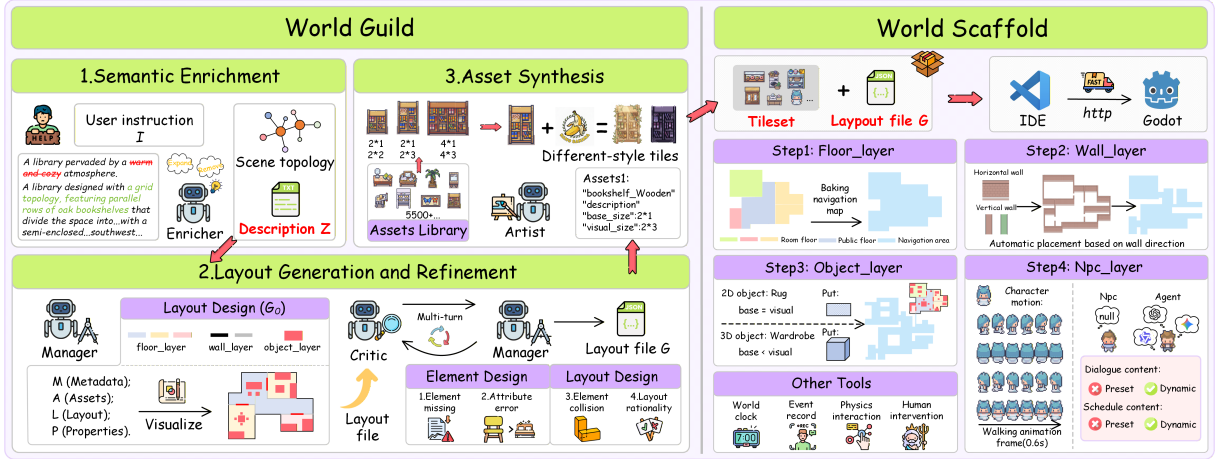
World Guild

1.Semantic Enrichment

HELP

User instruction $I$

A library pervaded by a warm and cozy atmosphere.

A library designed with a grid topology, featuring parallel rows of oak bookshelves that divide the space into...with a semi-enclosed...southwest...

Expand

Scene topology

Enricher

TXT

Description Z

3.Asset Synthesis

2*1 2*2

2*1 2*3

4*1 4*3

+ =

Different-style tiles

5500+...

Assets Library

Artist

Assets1:
"bookshelf_Wooden"
"description"
"base_size":2*1
"visual_size":2*3

2.Layout Generation and Refinement

Manager

Layout Design ($G_0$)

floor_layer wall_layer object_layer

M (Metadata);
A (Assets);
L (Layout);
P (Properties).

Visualize

Critic

Layout file

Multi-turn

Manager

JSON

Layout file G

Element Design

1.Element missing

2.Attribute error

Layout Design

3.Element collision

4.Layout rationality

World Scaffold

Tileset

+

JSON

Layout file G

IDE

FAST

http

Godot

Step1: Floor_layer

Baking navigation map

Room floor Public floor Navigation area

Step2: Wall_layer

Horizontal wall

Vertical wall

Automatic placement based on wall direction

Step3: Object_layer

2D object: Rug
base = visual

Put:

3D object: Wardrobe
base < visual

Put:

Other Tools

World clock

7:00

Event record

Physics interaction

Human intervention

Step4: Npc_layer

Character motion:

Walking animation frame(0.6s)

Npc

null

Agent

Dialogue content:

Preset Dynamic

Schedule content:

Preset Dynamic